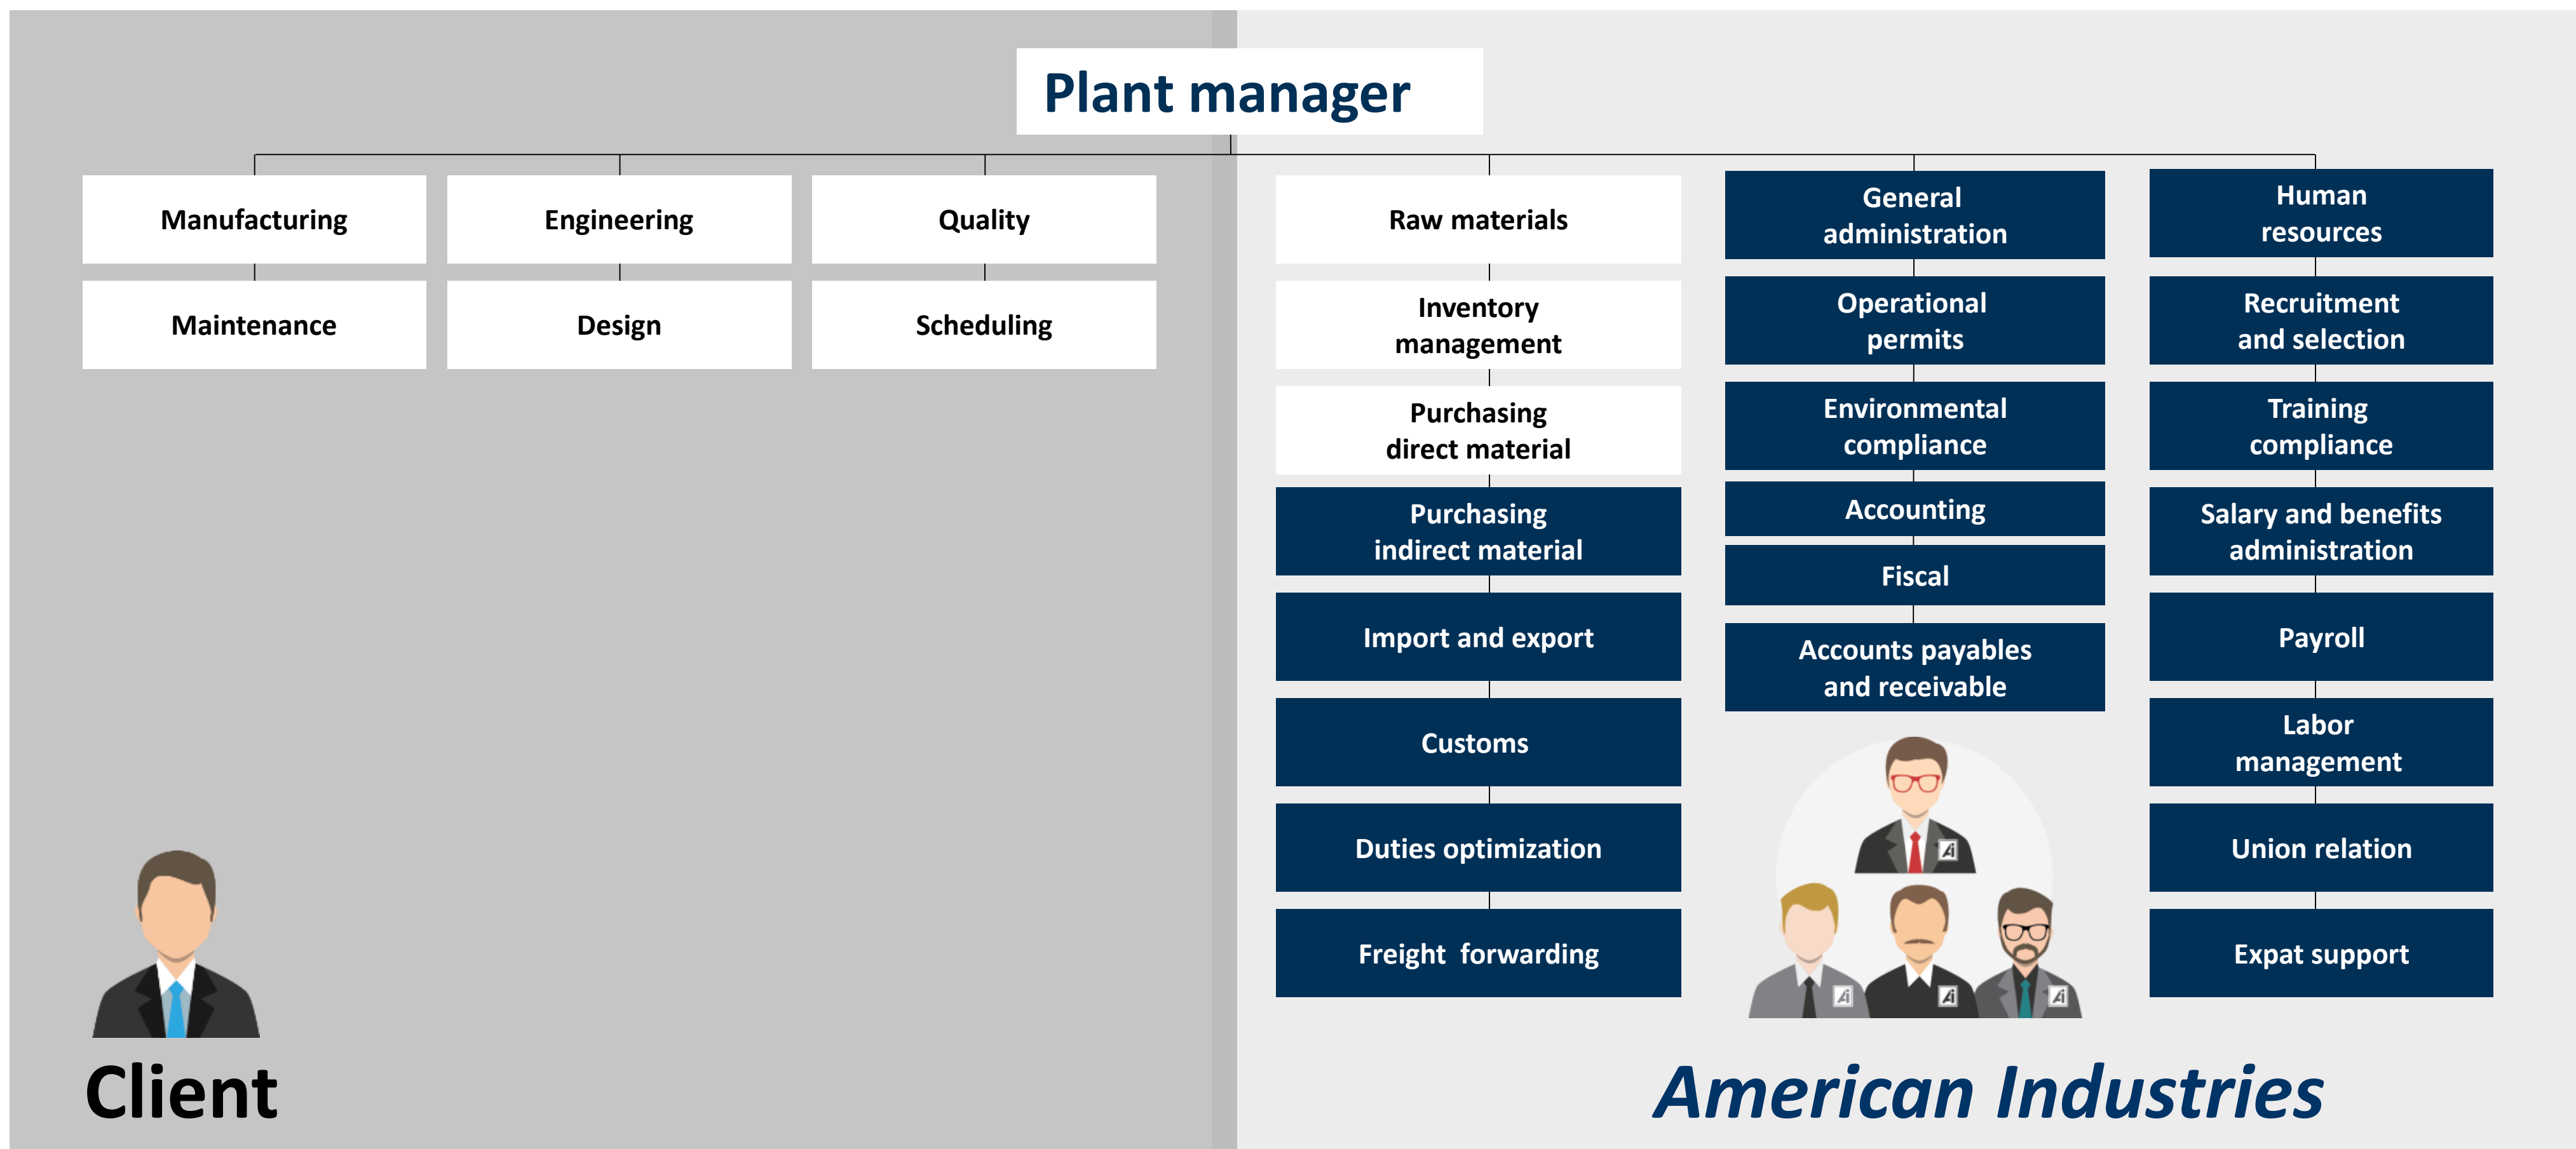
Plant manager

Manufacturing

Maintenance

Engineering

Design

Quality

Scheduling

Raw materials

Inventory management

Purchasing direct material

Purchasing indirect material

Import and export

Customs

Duties optimization

Freight forwarding

General administration

Operational permits

Environmental compliance

Accounting

Fiscal

Accounts payables and receivable

Human resources

Recruitment and selection

Training compliance

Salary and benefits administration

Payroll

Labor management

Union relation

Expat support

Client

American Industries